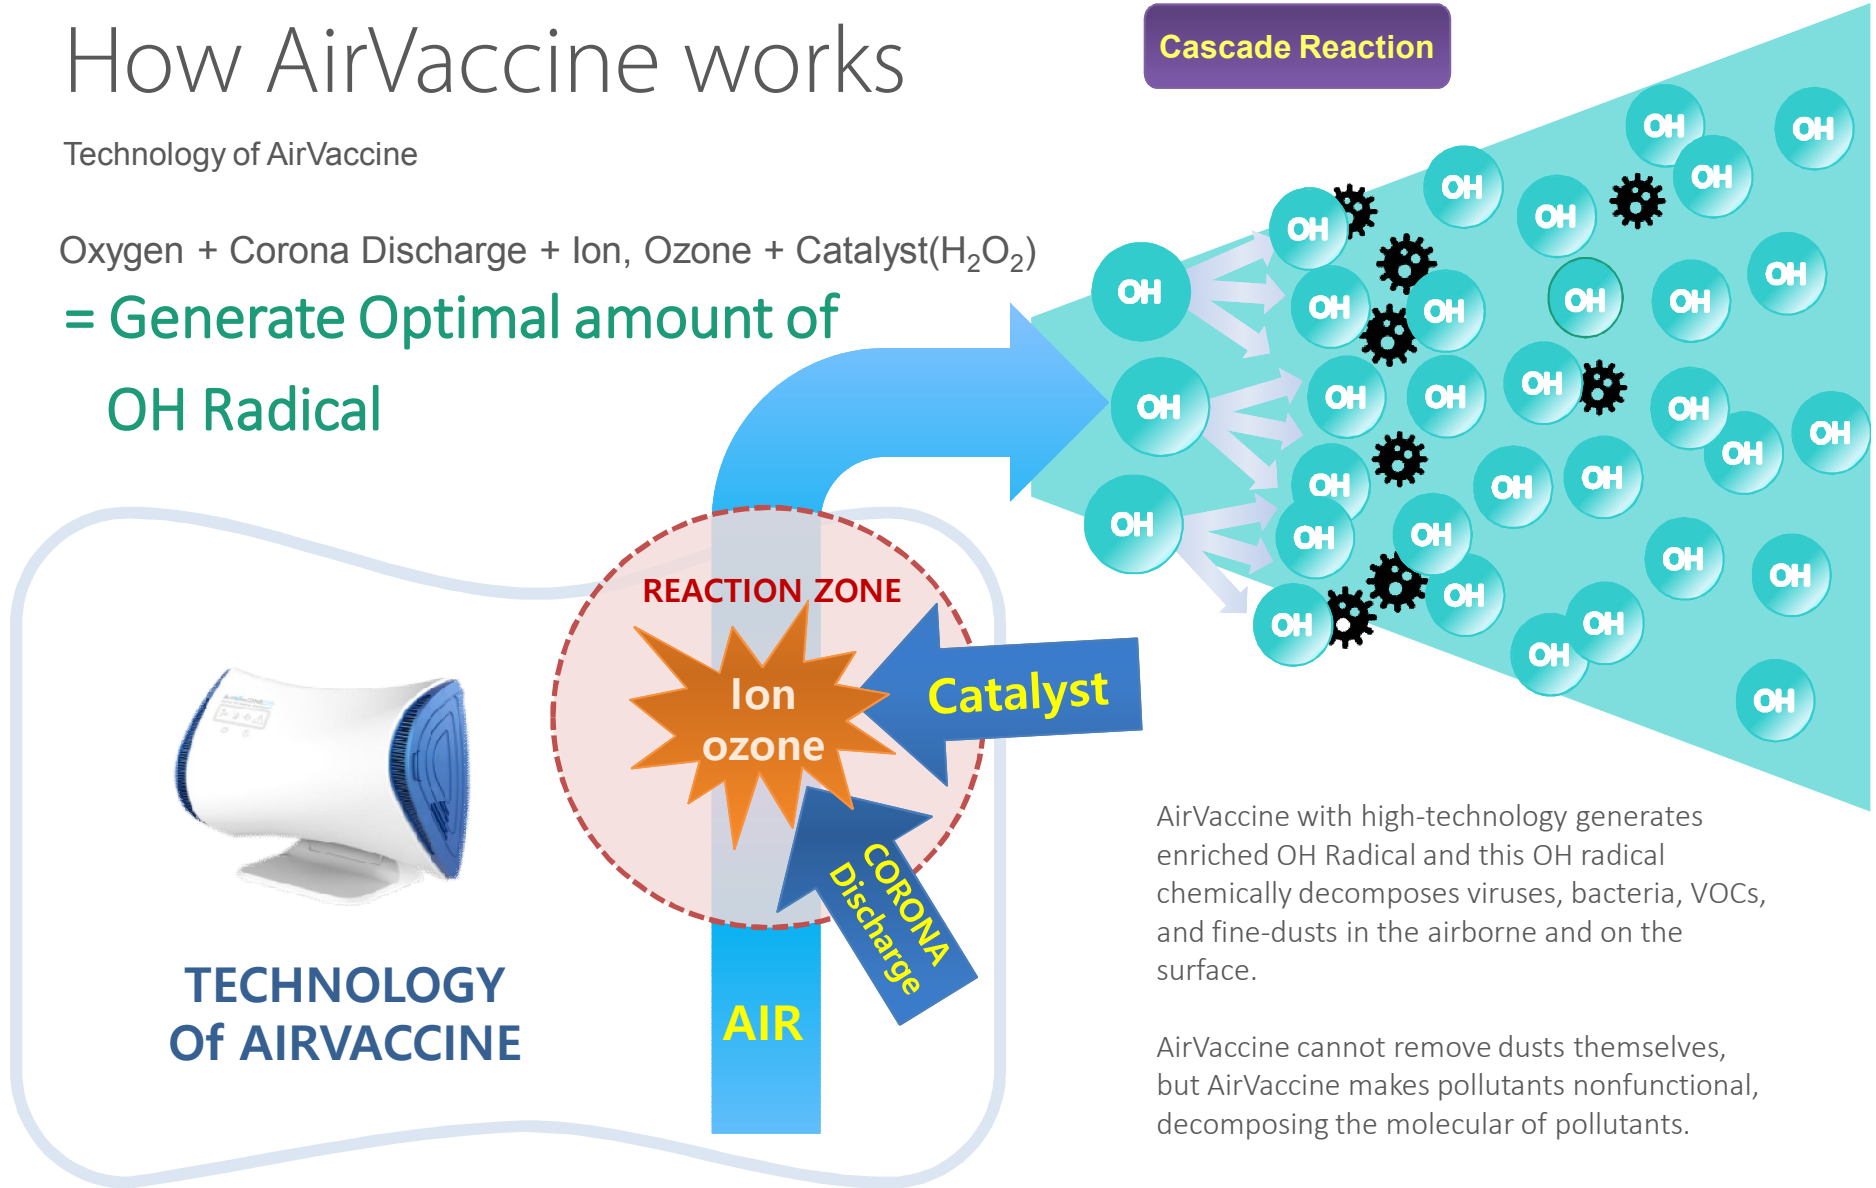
How AirVaccine works

Technology of AirVaccine

Cascade Reaction

Oxygen + Corona Discharge + Ion, Ozone + Catalyst($H_2O_2$)

= Generate Optimal amount of OH Radical

OH OH OH OH OH OH OH OH OH OH OH OH OH OH OH OH OH OH OH OH OH OH OH OH OH OH OH OH OH OH OH OH OH

REACTION ZONE

Ion ozone

Catalyst

CORONA Discharge

AIR

TECHNOLOGY Of AIRVACCINE

AirVaccine with high-technology generates enriched OH Radical and this OH radical chemically decomposes viruses, bacteria, VOCs, and fine-dusts in the airborne and on the surface.

AirVaccine cannot remove dusts themselves, but AirVaccine makes pollutants nonfunctional, decomposing the molecular of pollutants.